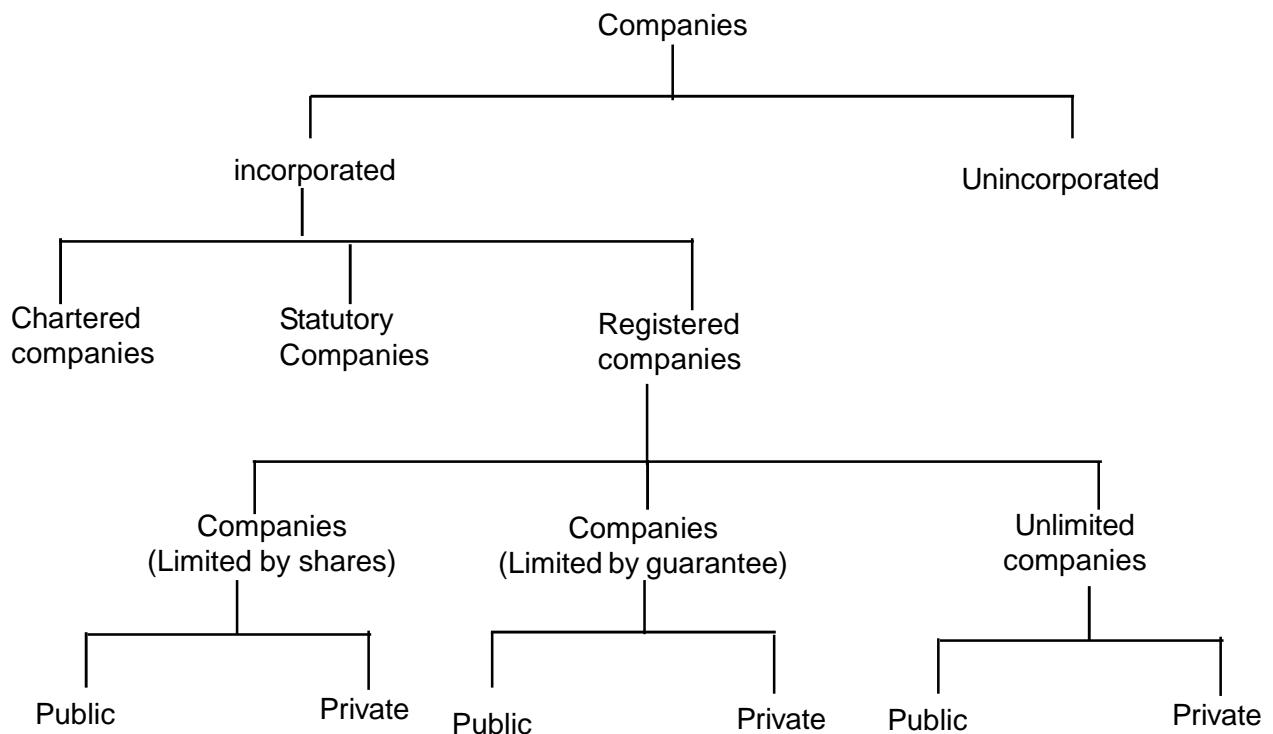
Companies

incorporated

Unincorporated

Chartered companies

Statutory Companies

Registered companies

Companies (Limited by shares)

Companies (Limited by guarantee)

Unlimited companies

Public

Private

Public

Private

Public

Private